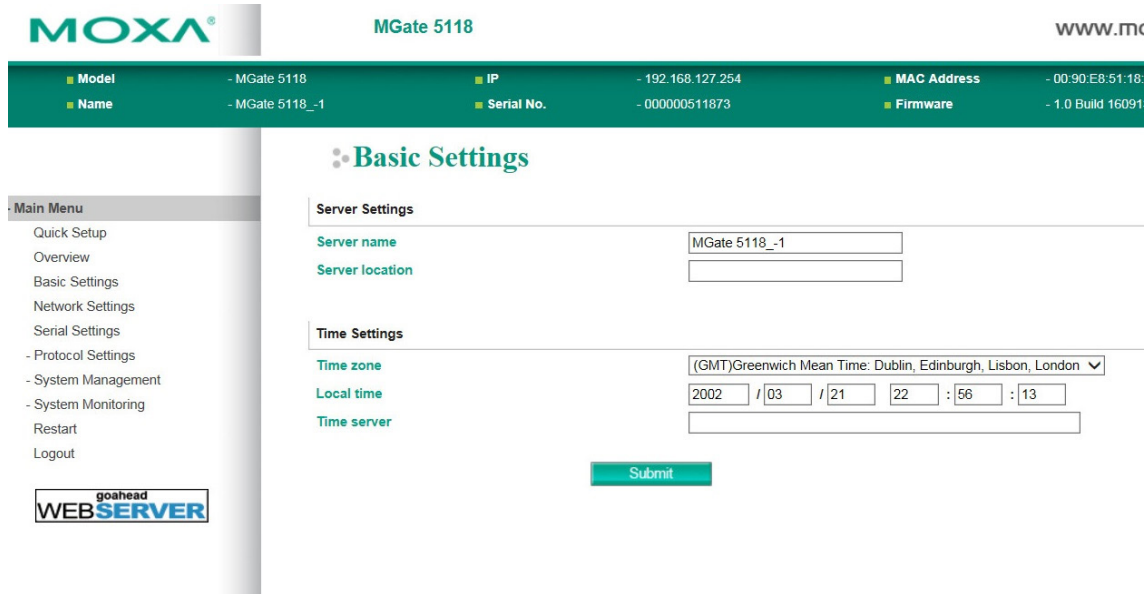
MOXA®

MGate 5118

www.mo

Model - MGate 5118
Name - MGate 5118_-1
IP - 192.168.127.254
Serial No. - 000000511873
MAC Address - 00:90:E8:51:18:
Firmware - 1.0 Build 16091

Basic Settings

- Main Menu
Quick Setup
Overview
Basic Settings
Network Settings
Serial Settings
- Protocol Settings
- System Management
- System Monitoring
Restart
Logout

goahead
WEBSERVER

Server Settings

| | |
|---|---|
| Server name | MGate 5118_-1 |
| Server location | |

Time Settings

| | |
|---|---|
| Time zone | (GMT)Greenwich Mean Time: Dublin, Edinburgh, Lisbon, London |
| Local time | 2002 / 03 / 21 22 : 56 : 13 |
| Time server | |

Submit